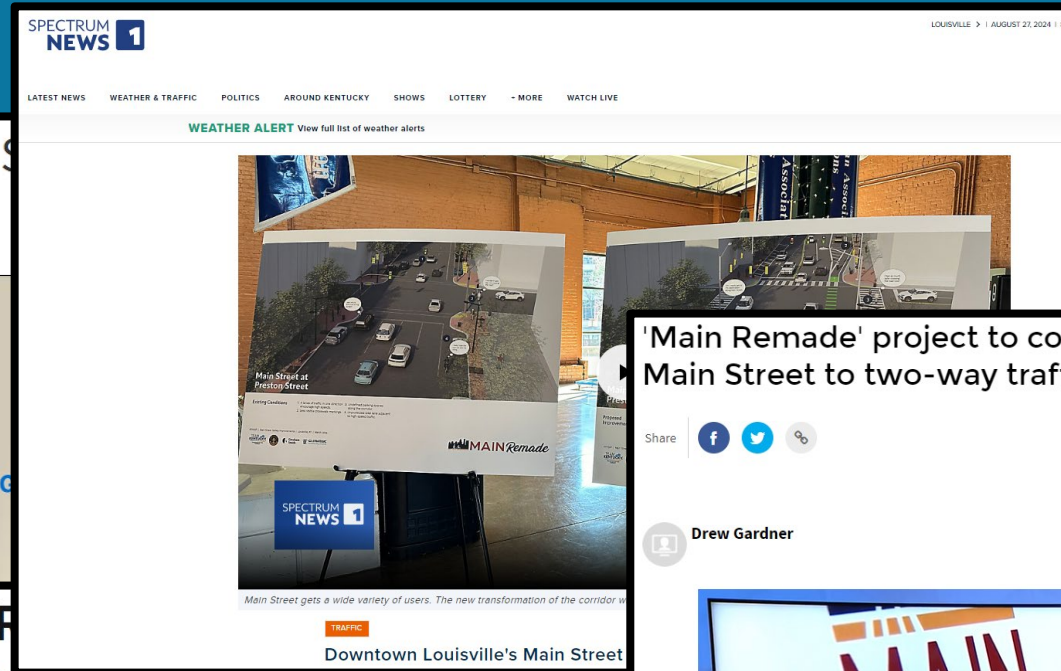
SPECTRUM NEWS 1

LOUISVILLE > | AUGUST 27, 2024 |

LATEST NEWS WEATHER & TRAFFIC POLITICS AROUND KENTUCKY SHOWS LOTTERY + MORE WATCH LIVE

WEATHER ALERT View full list of weather alerts

Main Street at Preston Street

Existing Conditions

MAIN Remade

SPECTRUM NEWS 1

Main Street gets a wide variety of users. The new transformation of the corridor w

TRAFFIC

Downtown Louisville's Main Street

'Main Remade' project to co
Main Street to two-way traf

Share

Drew Gardner

MAIN